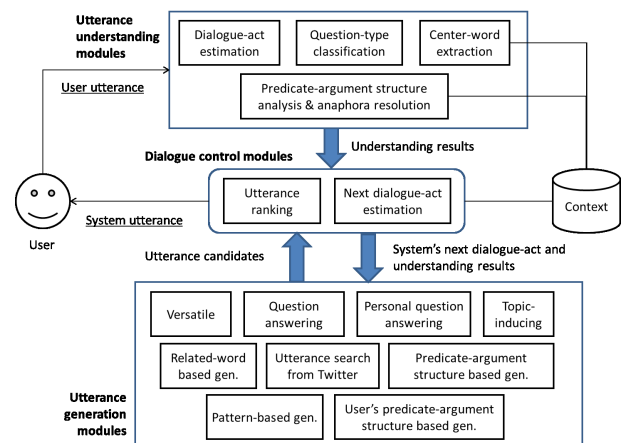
Utterance understanding modules

Dialogue-act estimation

Question-type classification

Center-word extraction

Predicate-argument structure analysis & anaphora resolution

User utterance

Understanding results

Dialogue control modules

Utterance ranking

Next dialogue-act estimation

Context

System utterance

User

Utterance candidates

System's next dialogue-act and understanding results

Versatile

Question answering

Personal question answering

Topic-inducing

Related-word based gen.

Utterance search from Twitter

Predicate-argument structure based gen.

Utterance generation modules

Pattern-based gen.

User's predicate-argument structure based gen.